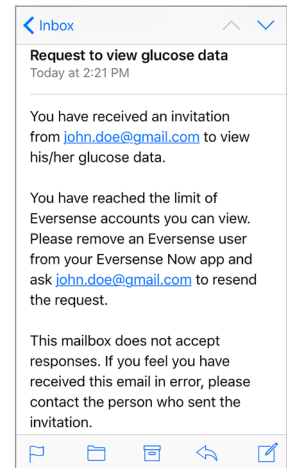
Inbox

Request to view glucose data
Today at 2:21 PM

You have received an invitation from john.doe@gmail.com to view his/her glucose data.

You have reached the limit of Eversense accounts you can view. Please remove an Eversense user from your Eversense Now app and ask john.doe@gmail.com to resend the request.

This mailbox does not accept responses. If you feel you have received this email in error, please contact the person who sent the invitation.